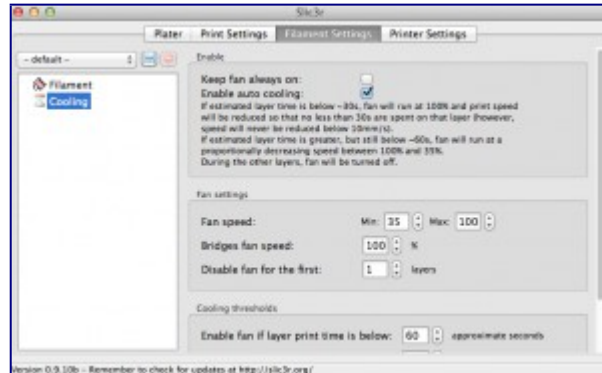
Slic3r

Plater | Print Settings | Filament Settings | Printer Settings

- default -

Filament
Cooling

Enable

Keep fan always on:
Enable auto cooling:
If estimated layer time is below ~30s, fan will run at 100% and print speed will be reduced so that no less than 30s are spent on that layer (however, speed will never be reduced below 10mm/s).
If estimated layer time is greater, but still below ~60s, fan will run at a proportionally decreasing speed between 100% and 35%.
During the other layers, fan will be turned off.

Fan settings

Fan speed: Min: 35 Max: 100
Bridges fan speed: 100 %
Disable fan for the first: 1 layers

Cooling thresholds

Enable fan if layer print time is below: 60 approximate seconds

Version 0.9.10b - Remember to check for updates at http://slic3r.org/